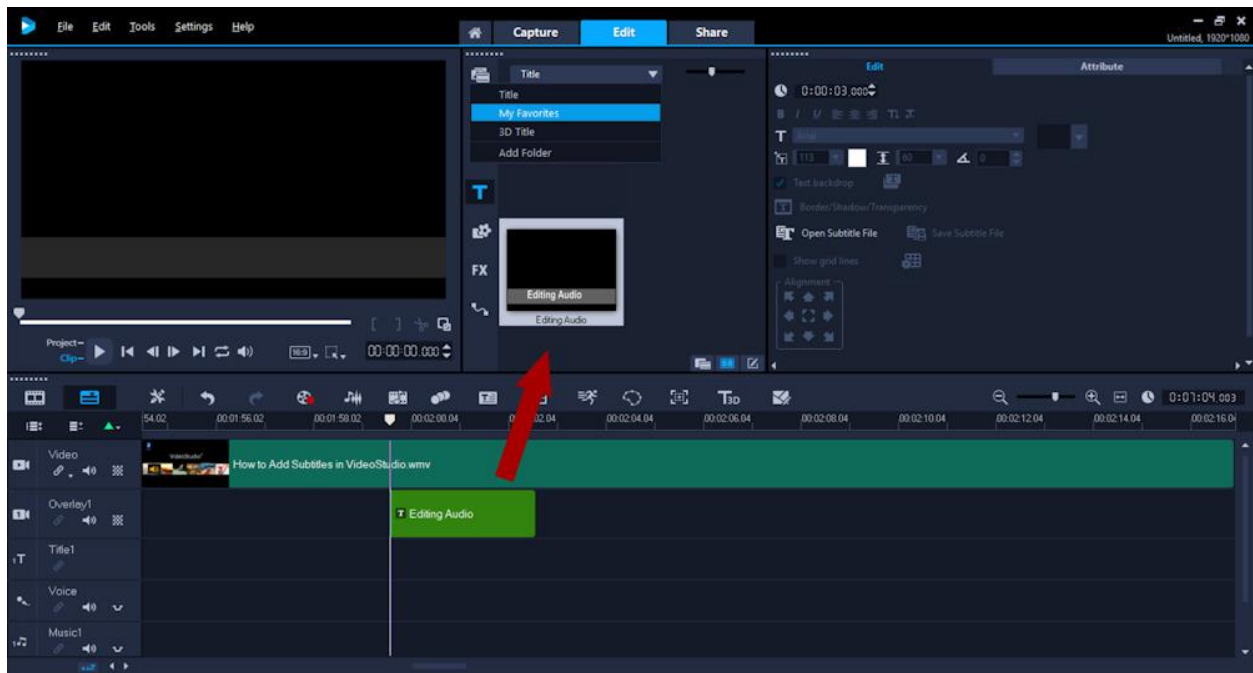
File Edit Tools Settings Help
Capture Edit Share
Untitled, 1920*1080

Title
Title
My Favorites
3D Title
Add Folder

T
FX

Editing Audio
Editing Audio

Edit Attribute
0:00:03.000
Text backdrop
Border/Shadow/Transparency
Open Subtitle File Save Subtitle File
Show grid lines
Alignment

Project–
Clip–
00:00:00.000

0:01:04.003
54:02 00:01:56:02 00:01:58:02 00:02:00:04 00:02:02:04 00:02:04:04 00:02:06:04 00:02:08:04 00:02:10:04 00:02:12:04 00:02:14:04 00:02:16:04

Video
How to Add Subtitles in VideoStudio.wmv
Overlay1
Editing Audio
Title1
Voice
Music1